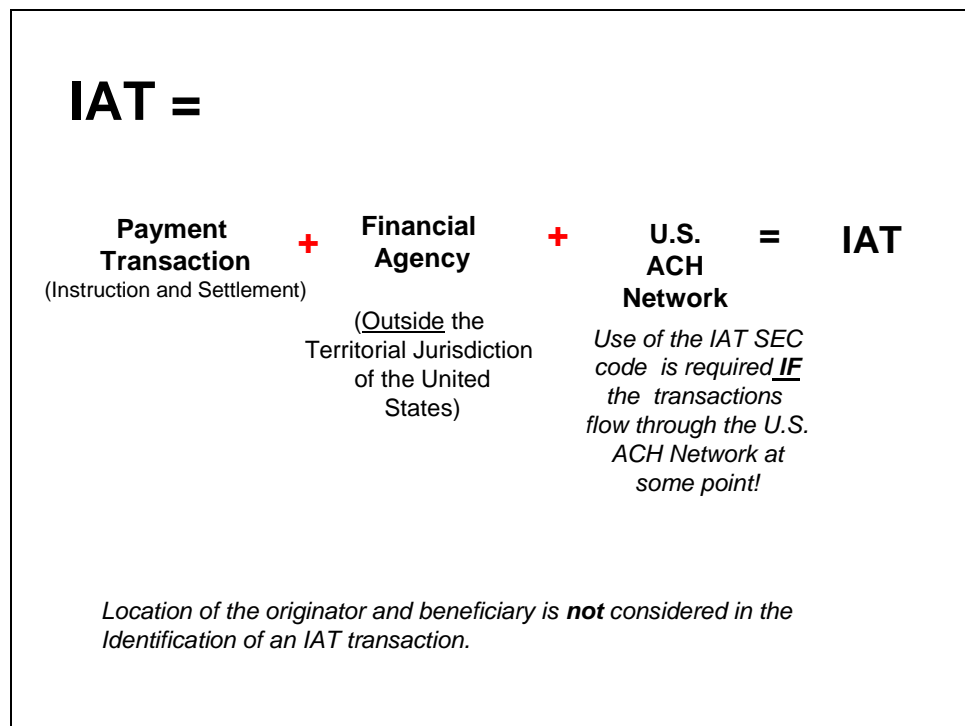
IAT =

Payment Transaction
(Instruction and Settlement)

+

Financial Agency

(Outside the Territorial Jurisdiction of the United States)

+

U.S. ACH Network

Use of the IAT SEC code is required IF the transactions flow through the U.S. ACH Network at some point!

=

IAT

Location of the originator and beneficiary is not considered in the Identification of an IAT transaction.